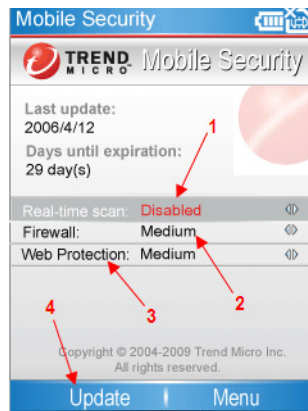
Mobile Security

TREND MICRO Mobile Security

Last update:
2006/4/12

Days until expiration:
29 day(s)

1

Real-time scan: Disabled
Firewall: Medium
Web Protection: Medium

2

3

4

Copyright © 2004-2009 Trend Micro Inc.
All rights reserved.

Update
Menu